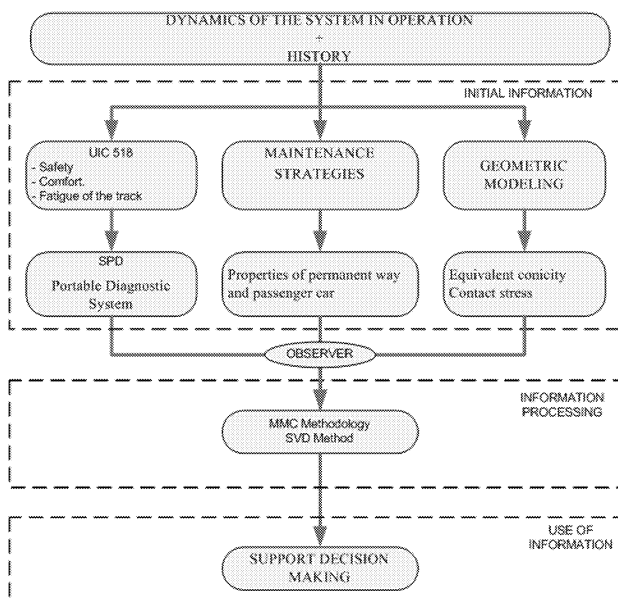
DYNAMICS OF THE SYSTEM IN OPERATION
+
HISTORY

INITIAL INFORMATION

UIC 518
- Safety
- Comfort.
- Fatigue of the track

MAINTENANCE STRATEGIES

GEOMETRIC MODELING

SPD
Portable Diagnostic System

Properties of permanent way and passenger car

Equivalent conicity
Contact stress

OBSERVER

INFORMATION PROCESSING

MMC Methodology
SVD Method

USE OF INFORMATION

SUPPORT DECISION MAKING